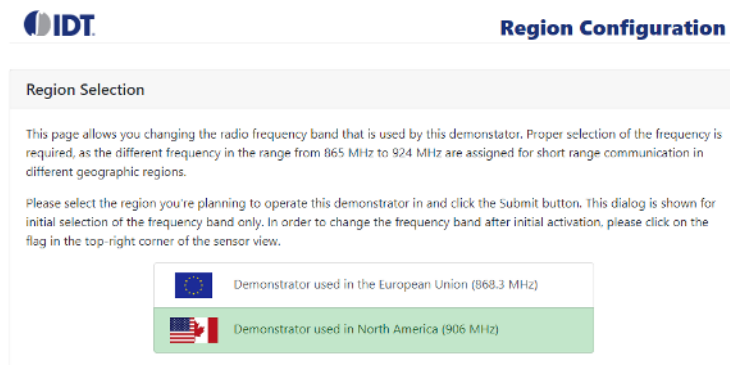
IDT.

Region Configuration

Region Selection

This page allows you changing the radio frequency band that is used by this demonstator. Proper selection of the frequency is required, as the different frequency in the range from 865 MHz to 924 MHz are assigned for short range communication in different geographic regions.

Please select the region you're planning to operate this demonstrator in and click the Submit button. This dialog is shown for initial selection of the frequency band only. In order to change the frequency band after initial activation, please click on the flag in the top-right corner of the sensor view.

Demonstrator used in the European Union (868.3 MHz)

Demonstrator used in North America (906 MHz)